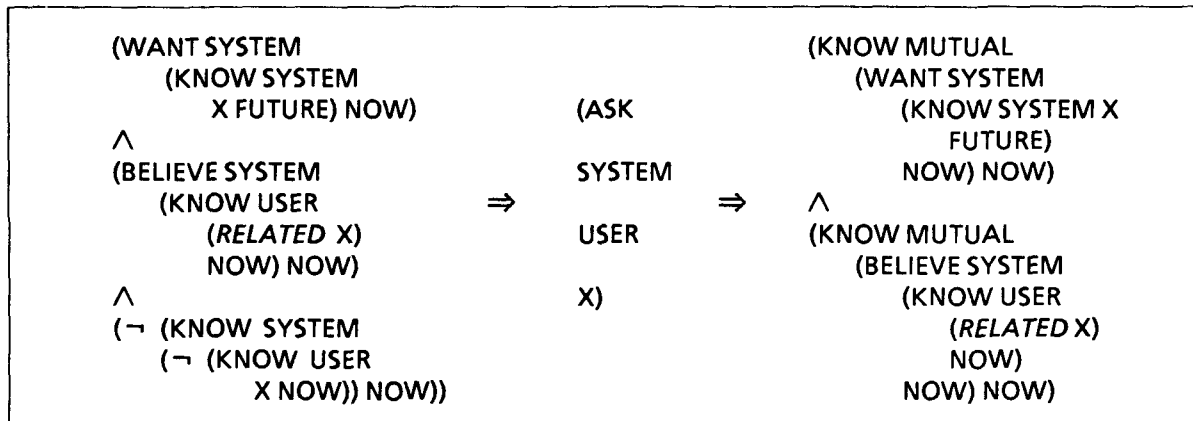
(WANT SYSTEM
(KNOW SYSTEM
X FUTURE) NOW)
$\wedge$
(BELIEVE SYSTEM
(KNOW USER
(*RELATED* X)
NOW) NOW)
$\wedge$
($\neg$ (KNOW SYSTEM
($\neg$ (KNOW USER
X NOW)) NOW))

$\Rightarrow$

(ASK
SYSTEM
USER
X)

$\Rightarrow$

(KNOW MUTUAL
(WANT SYSTEM
(KNOW SYSTEM X
FUTURE)
NOW) NOW)
$\wedge$
(KNOW MUTUAL
(BELIEVE SYSTEM
(KNOW USER
(*RELATED* X)
NOW)
NOW) NOW)